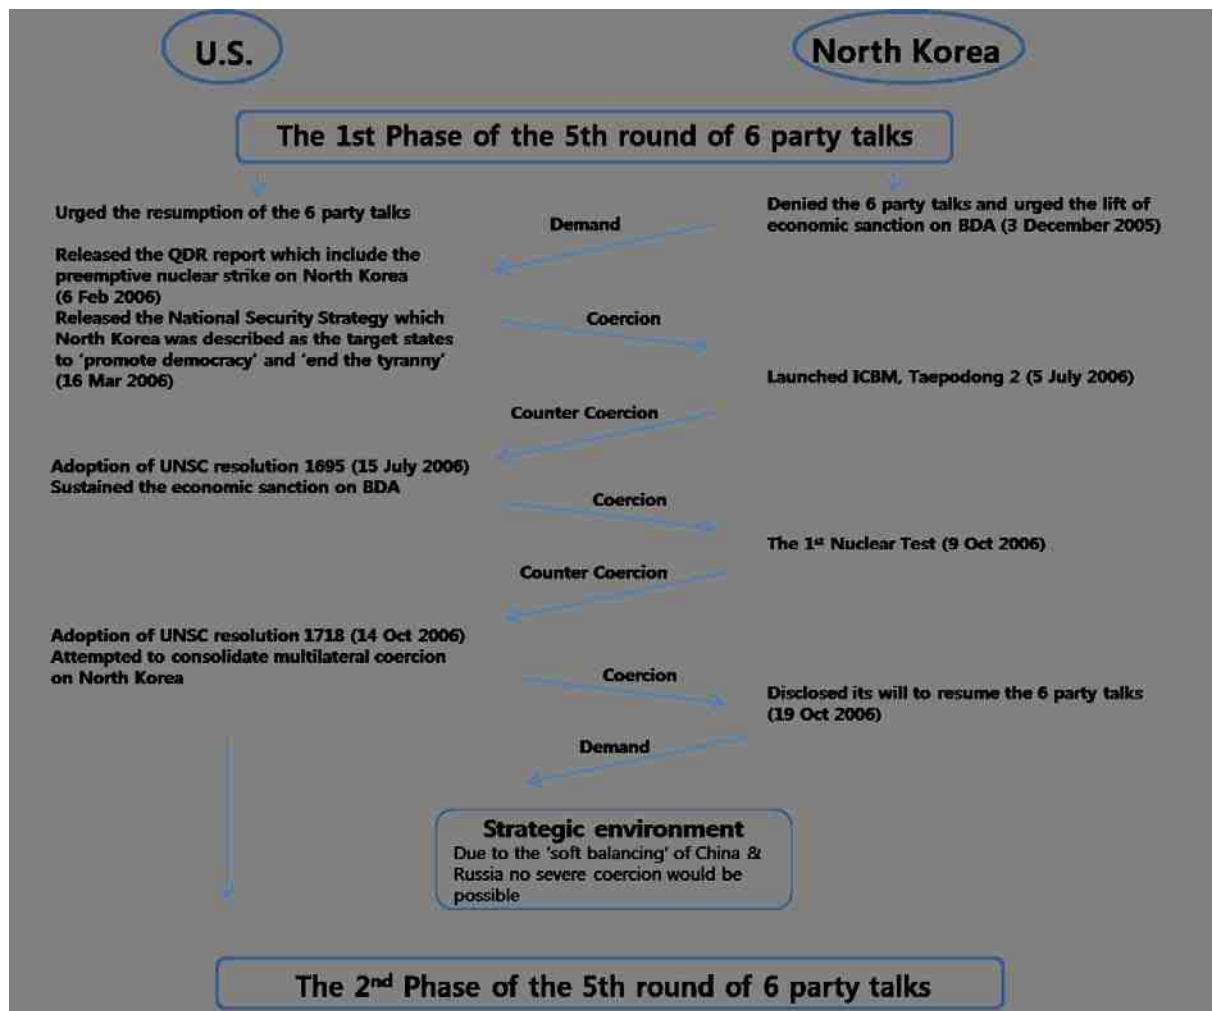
U.S.

North Korea

The 1st Phase of the 5th round of 6 party talks

Urged the resumption of the 6 party talks

Demand

Denied the 6 party talks and urged the lift of economic sanction on BDA (3 December 2005)

Released the QDR report which include the preemptive nuclear strike on North Korea (6 Feb 2006)
Released the National Security Strategy which North Korea was described as the target states to 'promote democracy' and 'end the tyranny' (16 Mar 2006)

Coercion

Launched ICBM, Taepodong 2 (5 July 2006)

Counter Coercion

Adoption of UNSC resolution 1695 (15 July 2006)
Sustained the economic sanction on BDA

Coercion

The 1$^{st}$ Nuclear Test (9 Oct 2006)

Counter Coercion

Adoption of UNSC resolution 1718 (14 Oct 2006)
Attempted to consolidate multilateral coercion on North Korea

Coercion

Disclosed its will to resume the 6 party talks (19 Oct 2006)

Demand

Strategic environment
Due to the 'soft balancing' of China & Russia no severe coercion would be possible

The 2$^{nd}$ Phase of the 5th round of 6 party talks